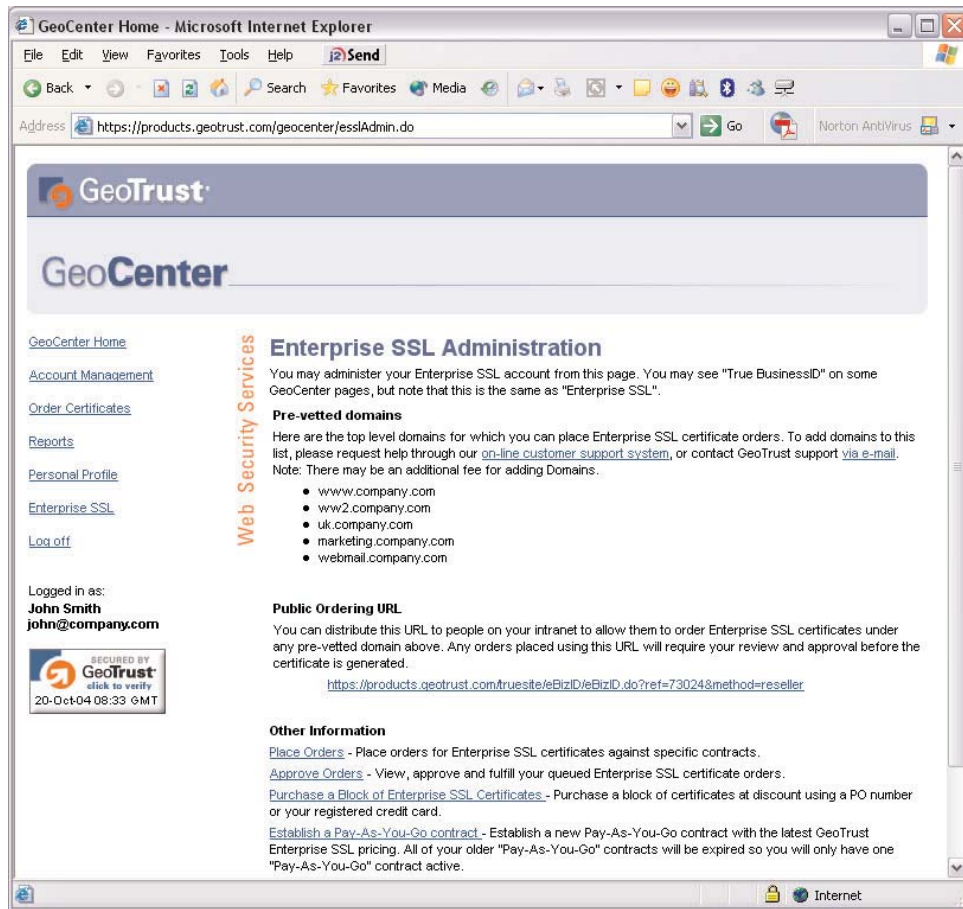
GeoCenter Home - Microsoft Internet Explorer

File Edit View Favorites Tools Help Send

Back Search Favorites Media

Address https://products.geotrust.com/geocenter/esslAdmin.do Go Norton AntiVirus

GeoTrust

GeoCenter

GeoCenter Home

Account Management

Order Certificates

Reports

Personal Profile

Enterprise SSL

Log off

Logged in as:
John Smith
john@company.com

SECURED BY GeoTrust click to verify 20-Oct-04 08:33 GMT

Web Security Services

Enterprise SSL Administration

You may administer your Enterprise SSL account from this page. You may see "True BusinessID" on some GeoCenter pages, but note that this is the same as "Enterprise SSL".

Pre-vetted domains

Here are the top level domains for which you can place Enterprise SSL certificate orders. To add domains to this list, please request help through our on-line customer support system, or contact GeoTrust support via e-mail. Note: There may be an additional fee for adding Domains.

- www.company.com
- ww2.company.com
- uk.company.com
- marketing.company.com
- webmail.company.com

Public Ordering URL

You can distribute this URL to people on your intranet to allow them to order Enterprise SSL certificates under any pre-vetted domain above. Any orders placed using this URL will require your review and approval before the certificate is generated.

https://products.geotrust.com/truesite/eBizID/eBizID.do?ref=73024&method=reseller

Other Information

Place Orders - Place orders for Enterprise SSL certificates against specific contracts.

Approve Orders - View, approve and fulfill your queued Enterprise SSL certificate orders.

Purchase a Block of Enterprise SSL Certificates - Purchase a block of certificates at discount using a PO number or your registered credit card.

Establish a Pay-As-You-Go contract - Establish a new Pay-As-You-Go contract with the latest GeoTrust Enterprise SSL pricing. All of your older "Pay-As-You-Go" contracts will be expired so you will only have one "Pay-As-You-Go" contract active.

Internet